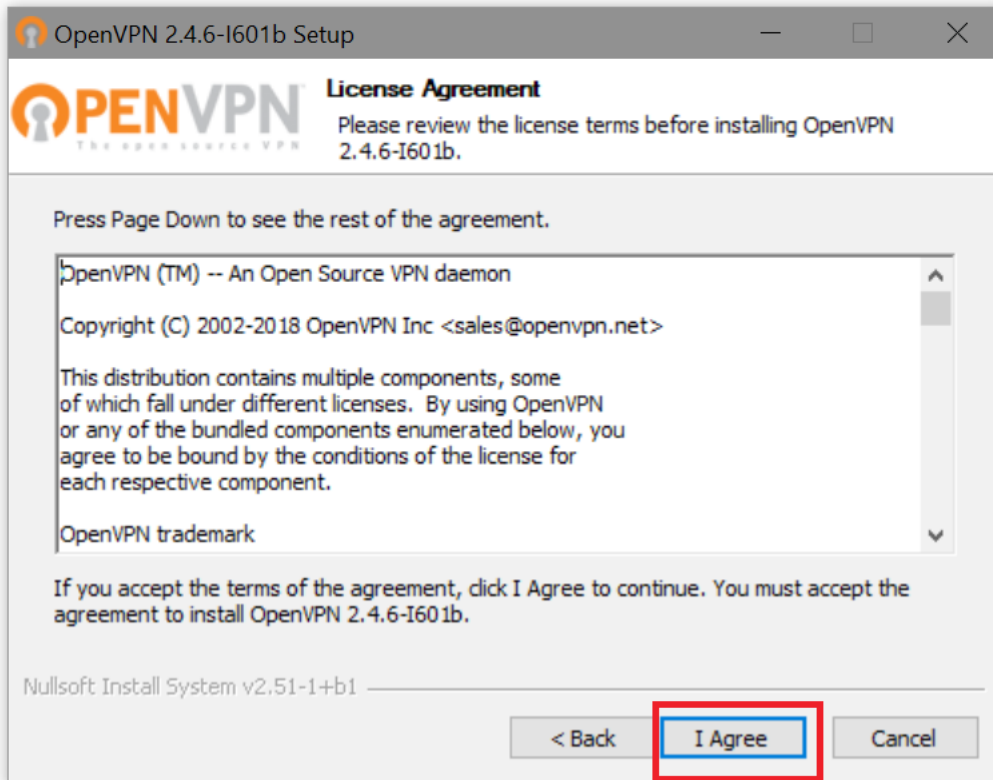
OpenVPN 2.4.6-I601b Setup

OPENVPN
The open source VPN

License Agreement
Please review the license terms before installing OpenVPN 2.4.6-I601b.

Press Page Down to see the rest of the agreement.

OpenVPN (TM) -- An Open Source VPN daemon

Copyright (C) 2002-2018 OpenVPN Inc <sales@openvpn.net>

This distribution contains multiple components, some of which fall under different licenses. By using OpenVPN or any of the bundled components enumerated below, you agree to be bound by the conditions of the license for each respective component.

OpenVPN trademark

If you accept the terms of the agreement, click I Agree to continue. You must accept the agreement to install OpenVPN 2.4.6-I601b.

Nullsoft Install System v2.51-1+b1

< Back
I Agree
Cancel